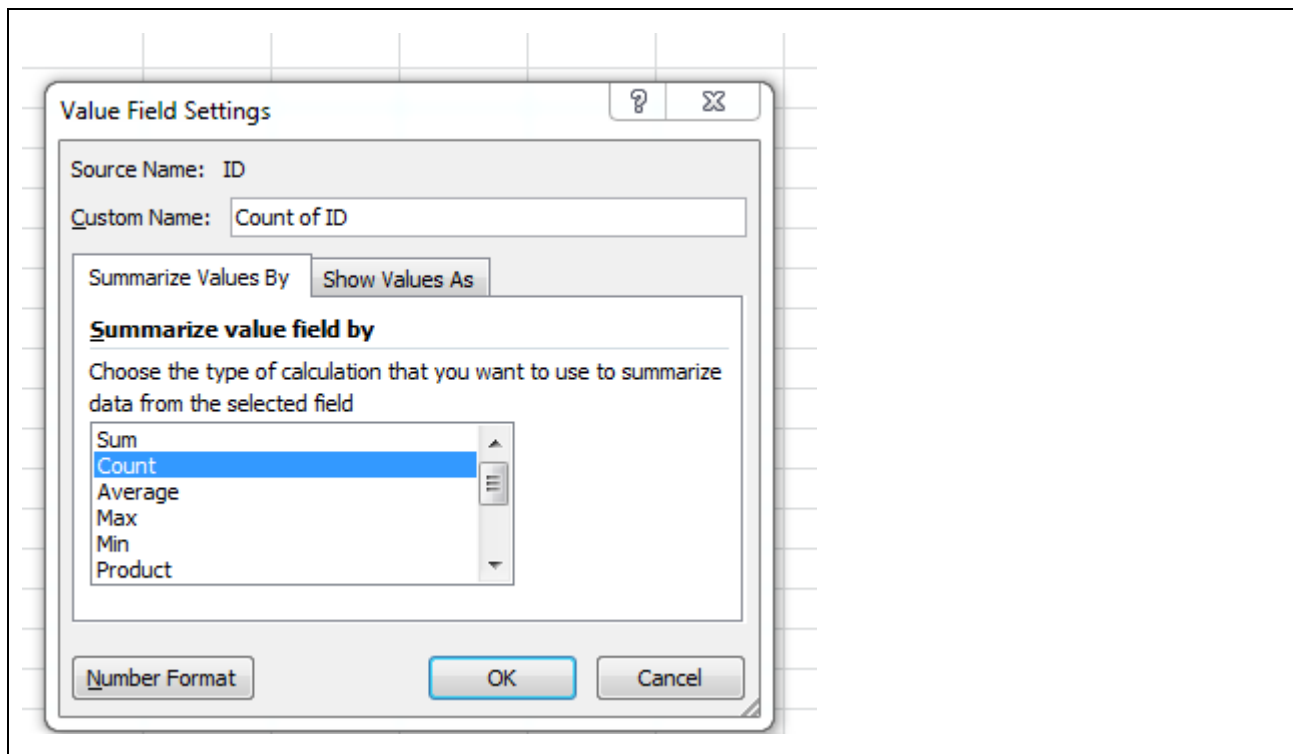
Value Field Settings

?

Source Name: ID

Custom Name: Count of ID

Summarize Values By

Show Values As

Summarize value field by

Choose the type of calculation that you want to use to summarize data from the selected field

Sum
Count
Average
Max
Min
Product

Number Format

OK

Cancel